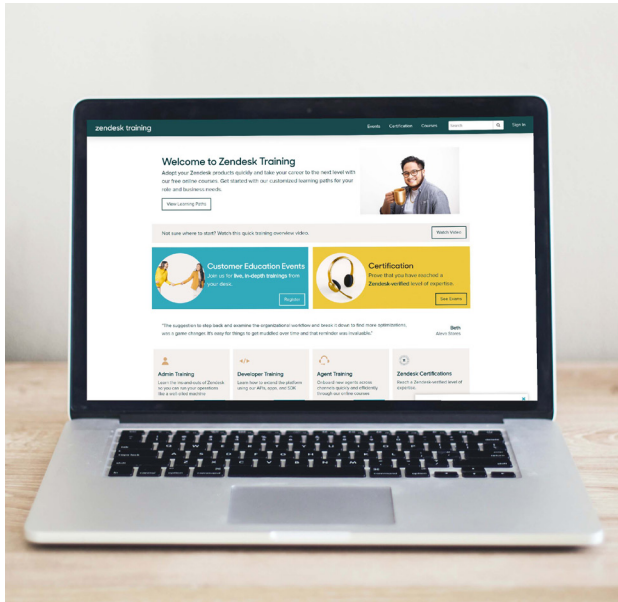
zendesk training

Events Certification Courses Search Sign in

Welcome to Zendesk Training

Adopt your Zendesk products quickly and take your career to the next level with our free online courses. Get started with our customized learning paths for your role and business needs.

View Learning Paths

Not sure where to start? Watch this quick training overview video.

Watch Video

Customer Education Events

Join us for live, in-depth trainings from your desk.

Register

Certification

Prove that you have reached a Zendesk-verified level of expertise.

See Exams

"The suggestion to step back and examine the organizations' workflow and break it down to find more optimizations was a game changer. It's easy for things to get muddled over time and that reminder was invaluable."

Beth
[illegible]

Admin Training

Learn the ins-and-outs of Zendesk so you can run your operations like a well oiled machine

Developer Training

Learn how to extend the platform using our APIs, apps, and SDK

Agent Training

Onboard new agents across channels quickly and efficiently through our online courses

Zendesk Certifications

Reach a Zendesk-verified level of expertise.